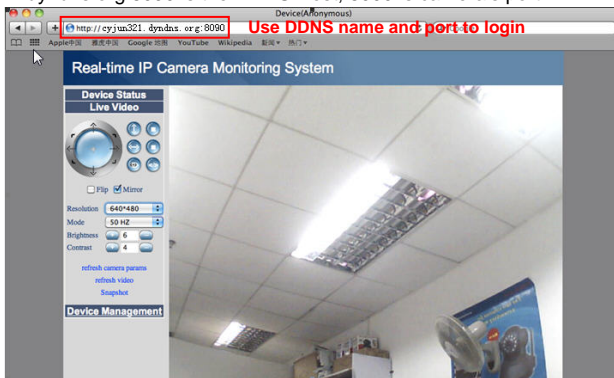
Device(Anonymous)

http://cyjun321.dyndns.org:8090

Use DDNS name and port to login

Apple中国 雅虎中国 Google 地图 YouTube Wikipedia 新闻 ▾ 热门 ▾

Real-time IP Camera Monitoring System

Device Status

Live Video

Flip Mirror

Resolution 640*480

Mode 50 HZ

Brightness 6

Contrast 4

refresh camera params

refresh video

Snapshot

Device Management